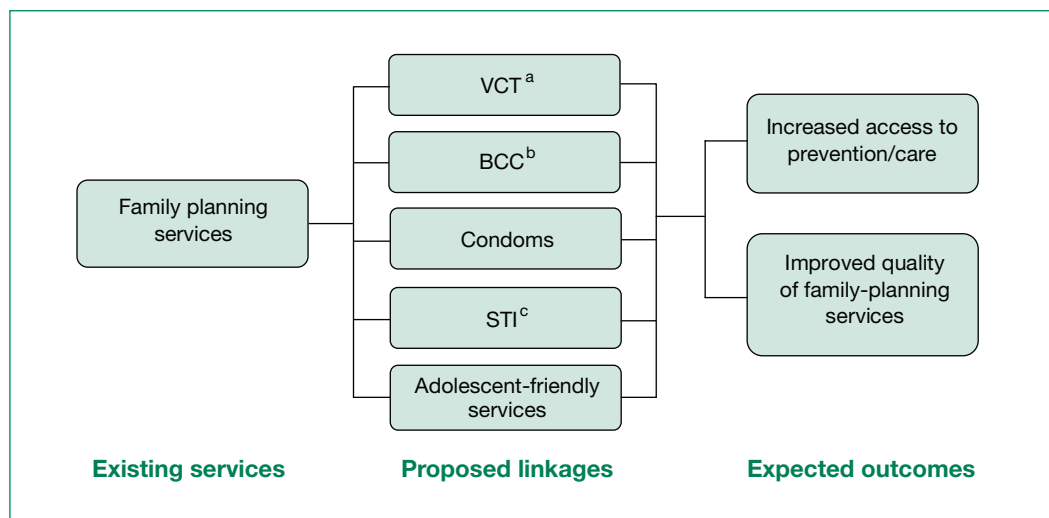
Family planning services

VCT $^{a}$

BCC $^{b}$

Condoms

STI $^{c}$

Adolescent-friendly services

Increased access to prevention/care

Improved quality of family-planning services

Existing services

Proposed linkages

Expected outcomes